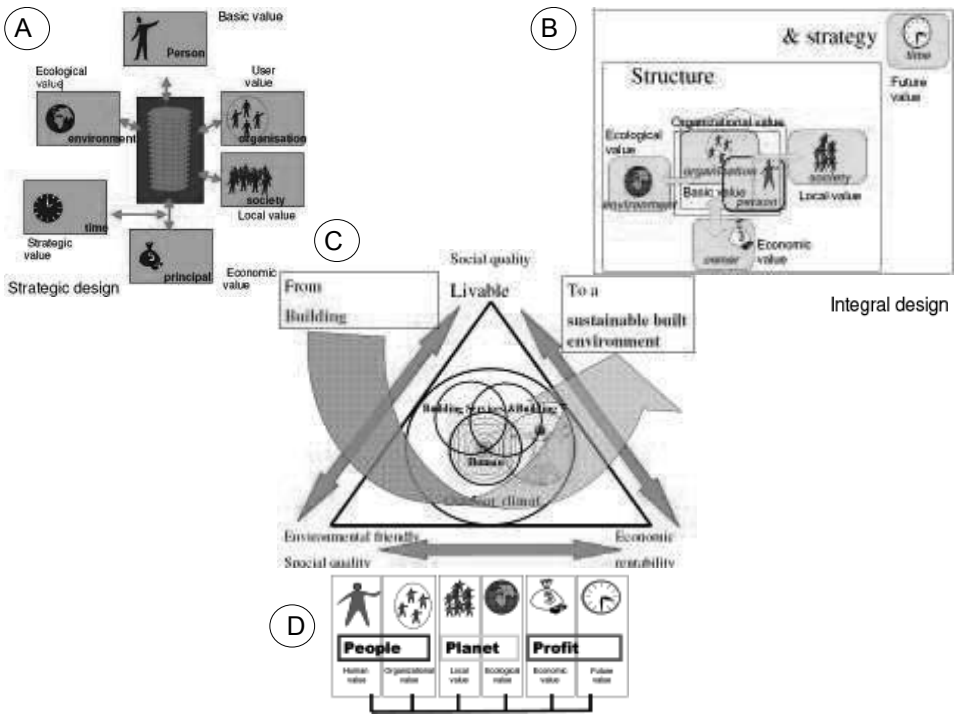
A

Basic value

Person

Ecological value

User value

environment

organisation

society

Local value

time

Strategic value

principal

Economic value

Strategic design

B

& strategy

time

Future value

Structure

Organisational value

Ecological value

organisation

society

Basic value

person

Local value

environment

Economic value

owner

Integral design

C

Social quality

Livable

From Building

To a sustainable built environment

Building Services&Building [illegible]

Human

Outdoor climat

Environmental friendly

Economic

Social quality

rentability

D

People

Planet

Profit

Human value

Organisational value

Local value

Ecological value

Economic value

Future value